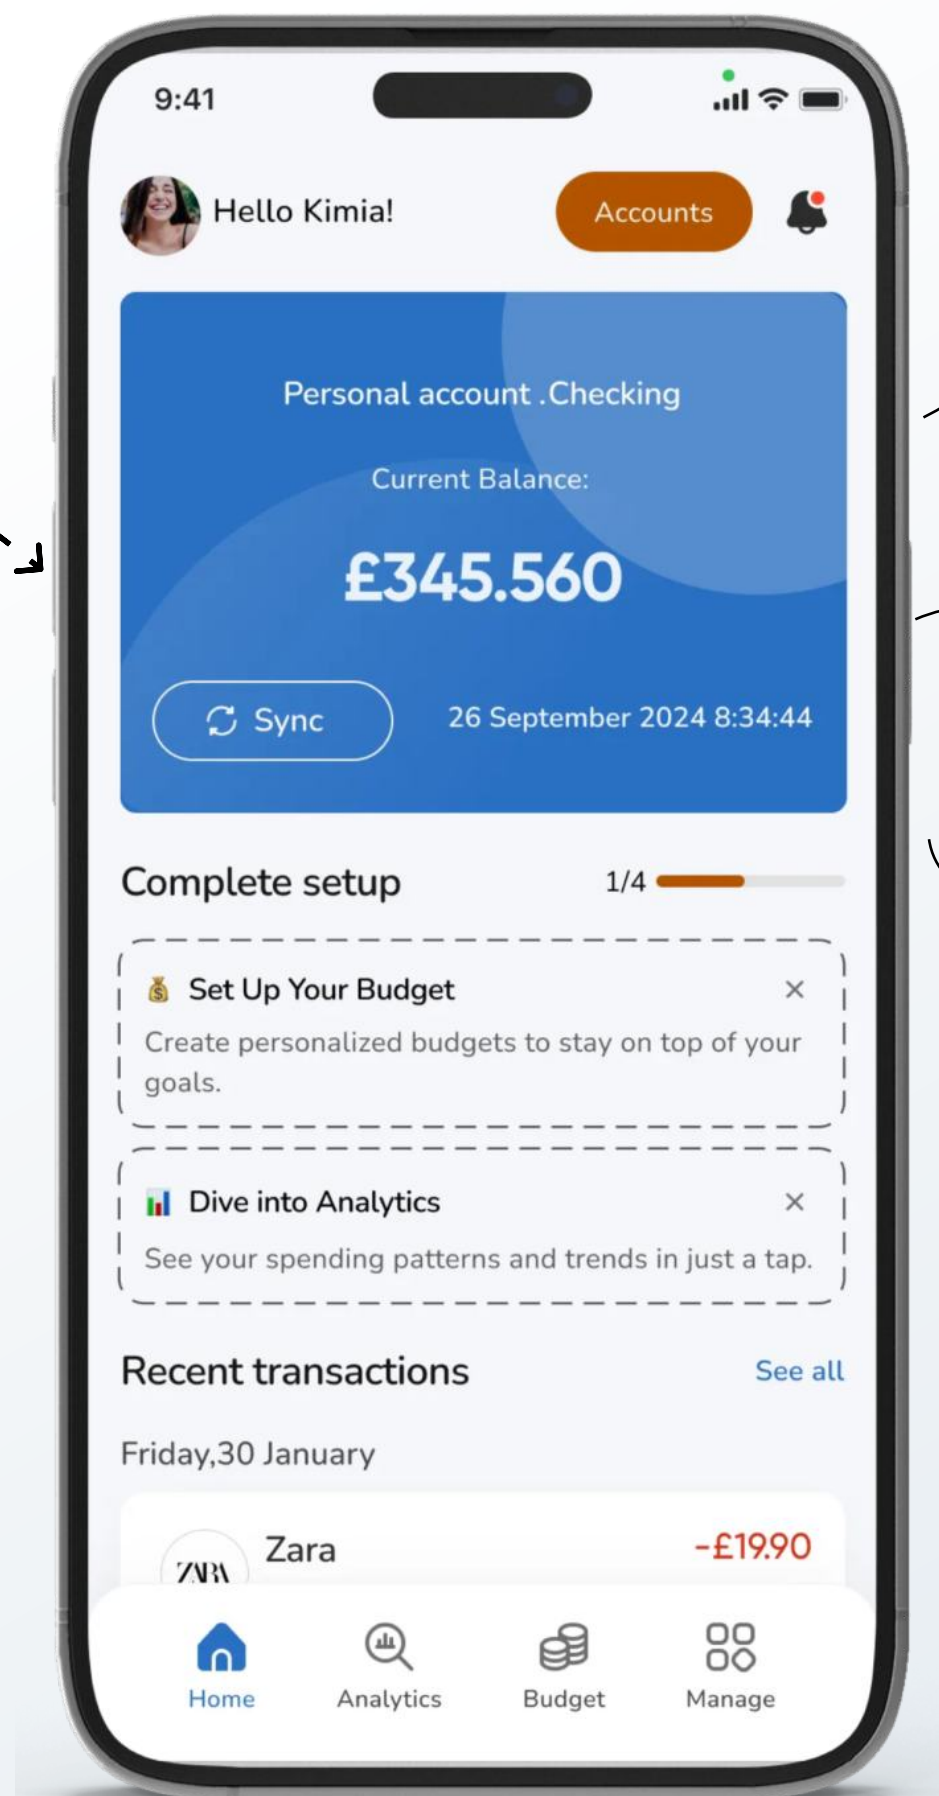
9:41

Hello Kimia!

Accounts

Personal account .Checking

Current Balance:

£345.560

Sync

26 September 2024 8:34:44

Complete setup

1/4

💰 Set Up Your Budget ×

Create personalized budgets to stay on top of your goals.

📊 Dive into Analytics ×

See your spending patterns and trends in just a tap.

Recent transactions

See all

Friday,30 January

ZARA

Zara

-£19.90

Home

Analytics

Budget

Manage